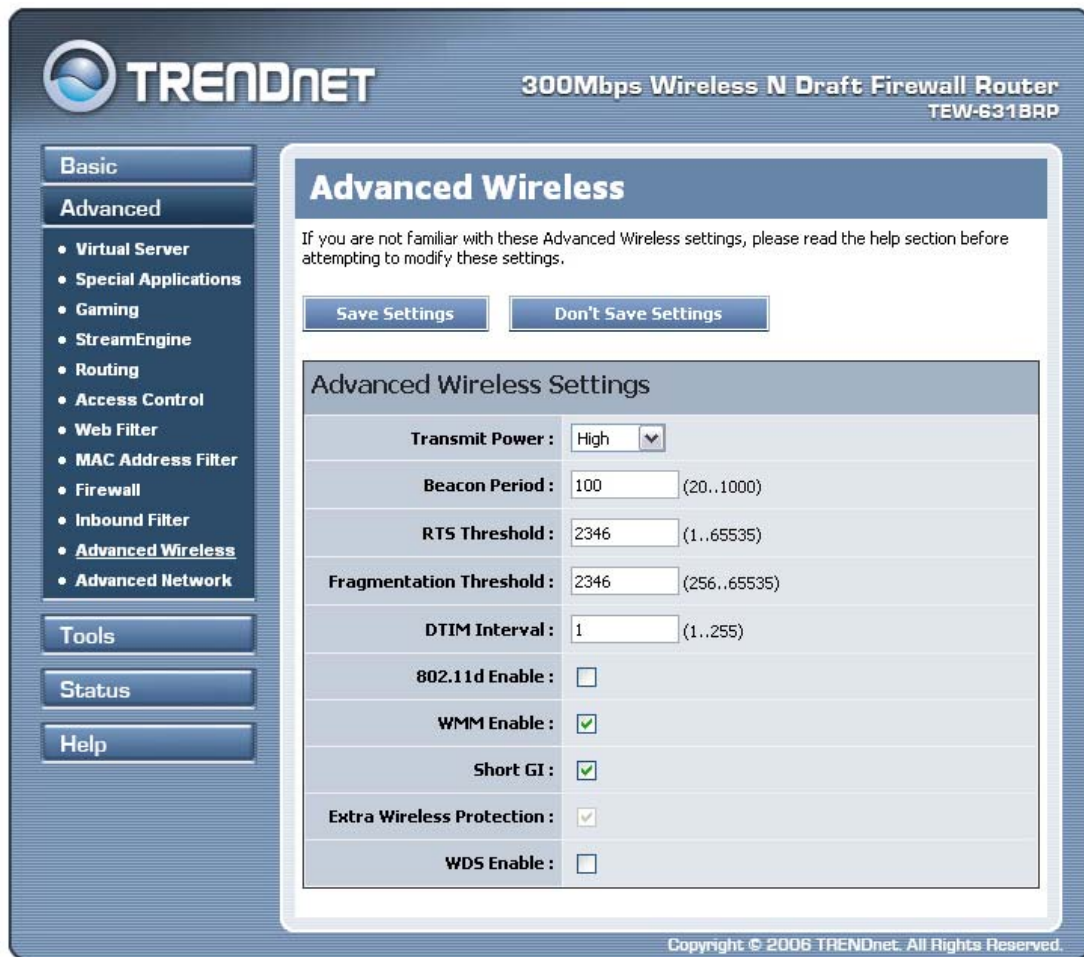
TRENDnET

300Mbps Wireless N Draft Firewall Router
TEW-631BRP

Basic
Advanced
• Virtual Server
• Special Applications
• Gaming
• StreamEngine
• Routing
• Access Control
• Web Filter
• MAC Address Filter
• Firewall
• Inbound Filter
• Advanced Wireless
• Advanced Network
Tools
Status
Help

Advanced Wireless

If you are not familiar with these Advanced Wireless settings, please read the help section before attempting to modify these settings.

Save Settings | Don't Save Settings

Advanced Wireless Settings

| | |
|---|---|
| Transmit Power : | High |
| Beacon Period : | 100 (20..1000) |
| RTS Threshold : | 2346 (1..65535) |
| Fragmentation Threshold : | 2346 (256..65535) |
| DTIM Interval : | 1 (1..255) |
| 802.11d Enable : | ☐ |
| WMM Enable : | ☑ |
| Short GI : | ☑ |
| Extra Wireless Protection : | ☑ |
| WDS Enable : | ☐ |

Copyright © 2006 TRENDnet. All Rights Reserved.